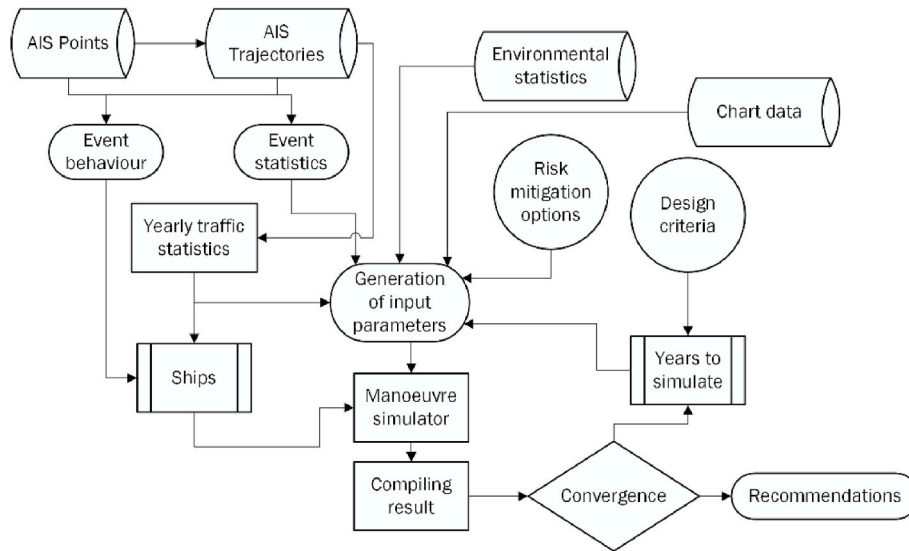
AIS Points

AIS Trajectories

Environmental statistics

Chart data

Event behaviour

Event statistics

Risk mitigation options

Design criteria

Yearly traffic statistics

Generation of input parameters

Ships

Manoeuvre simulator

Years to simulate

Compiling result

Convergence

Recommendations